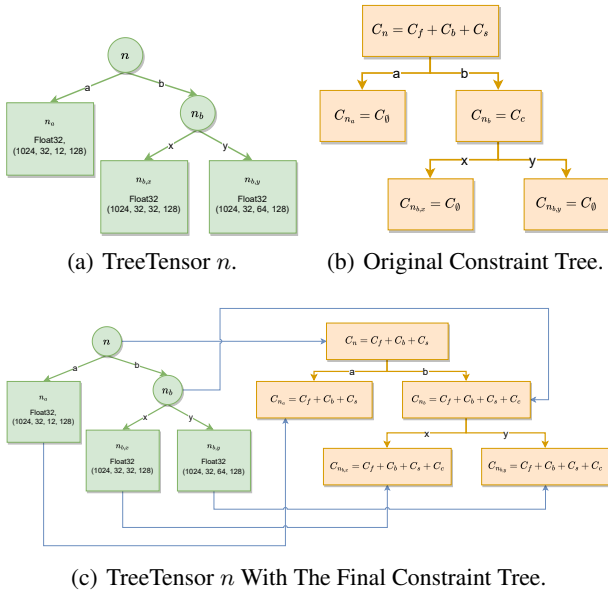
$n$

a

b

$n_a$

Float32, (1024, 32, 12, 128)

$n_b$

x

y

$n_{b,x}$

Float32 (1024, 32, 32, 128)

$n_{b,y}$

Float32 (1024, 32, 64, 128)

(a) TreeTensor $n$.

$C_n = C_f + C_b + C_s$

a

b

$C_{n_a} = C_\emptyset$

$C_{n_b} = C_c$

x

y

$C_{n_{b,x}} = C_\emptyset$

$C_{n_{b,y}} = C_\emptyset$

(b) Original Constraint Tree.

$n$

a

b

$n_a$

Float32, (1024, 32, 12, 128)

$n_b$

x

y

$n_{b,x}$

Float32 (1024, 32, 32, 128)

$n_{b,y}$

Float32 (1024, 32, 64, 128)

$C_n = C_f + C_b + C_s$

a

b

$C_{n_a} = C_f + C_b + C_s$

$C_{n_b} = C_f + C_b + C_s + C_c$

x

y

$C_{n_{b,x}} = C_f + C_b + C_s + C_c$

$C_{n_{b,y}} = C_f + C_b + C_s + C_c$

(c) TreeTensor $n$ With The Final Constraint Tree.